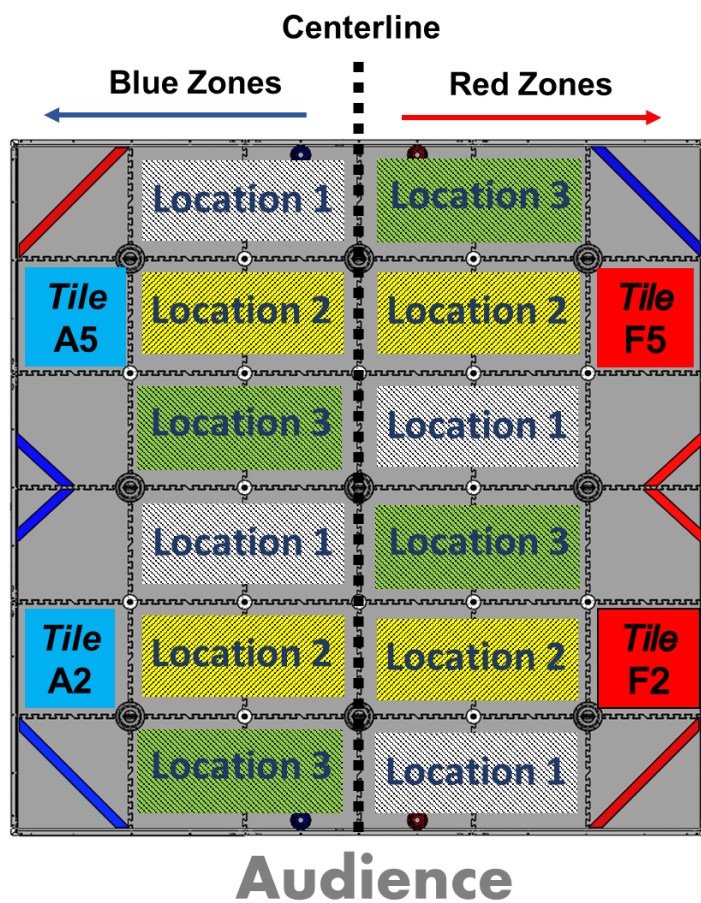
Centerline

Blue Zones

Red Zones

Location 1

Location 3

Tile A5

Location 2

Location 2

Tile F5

Location 3

Location 1

Location 1

Location 3

Tile A2

Location 2

Location 2

Tile F2

Location 3

Location 1

Audience